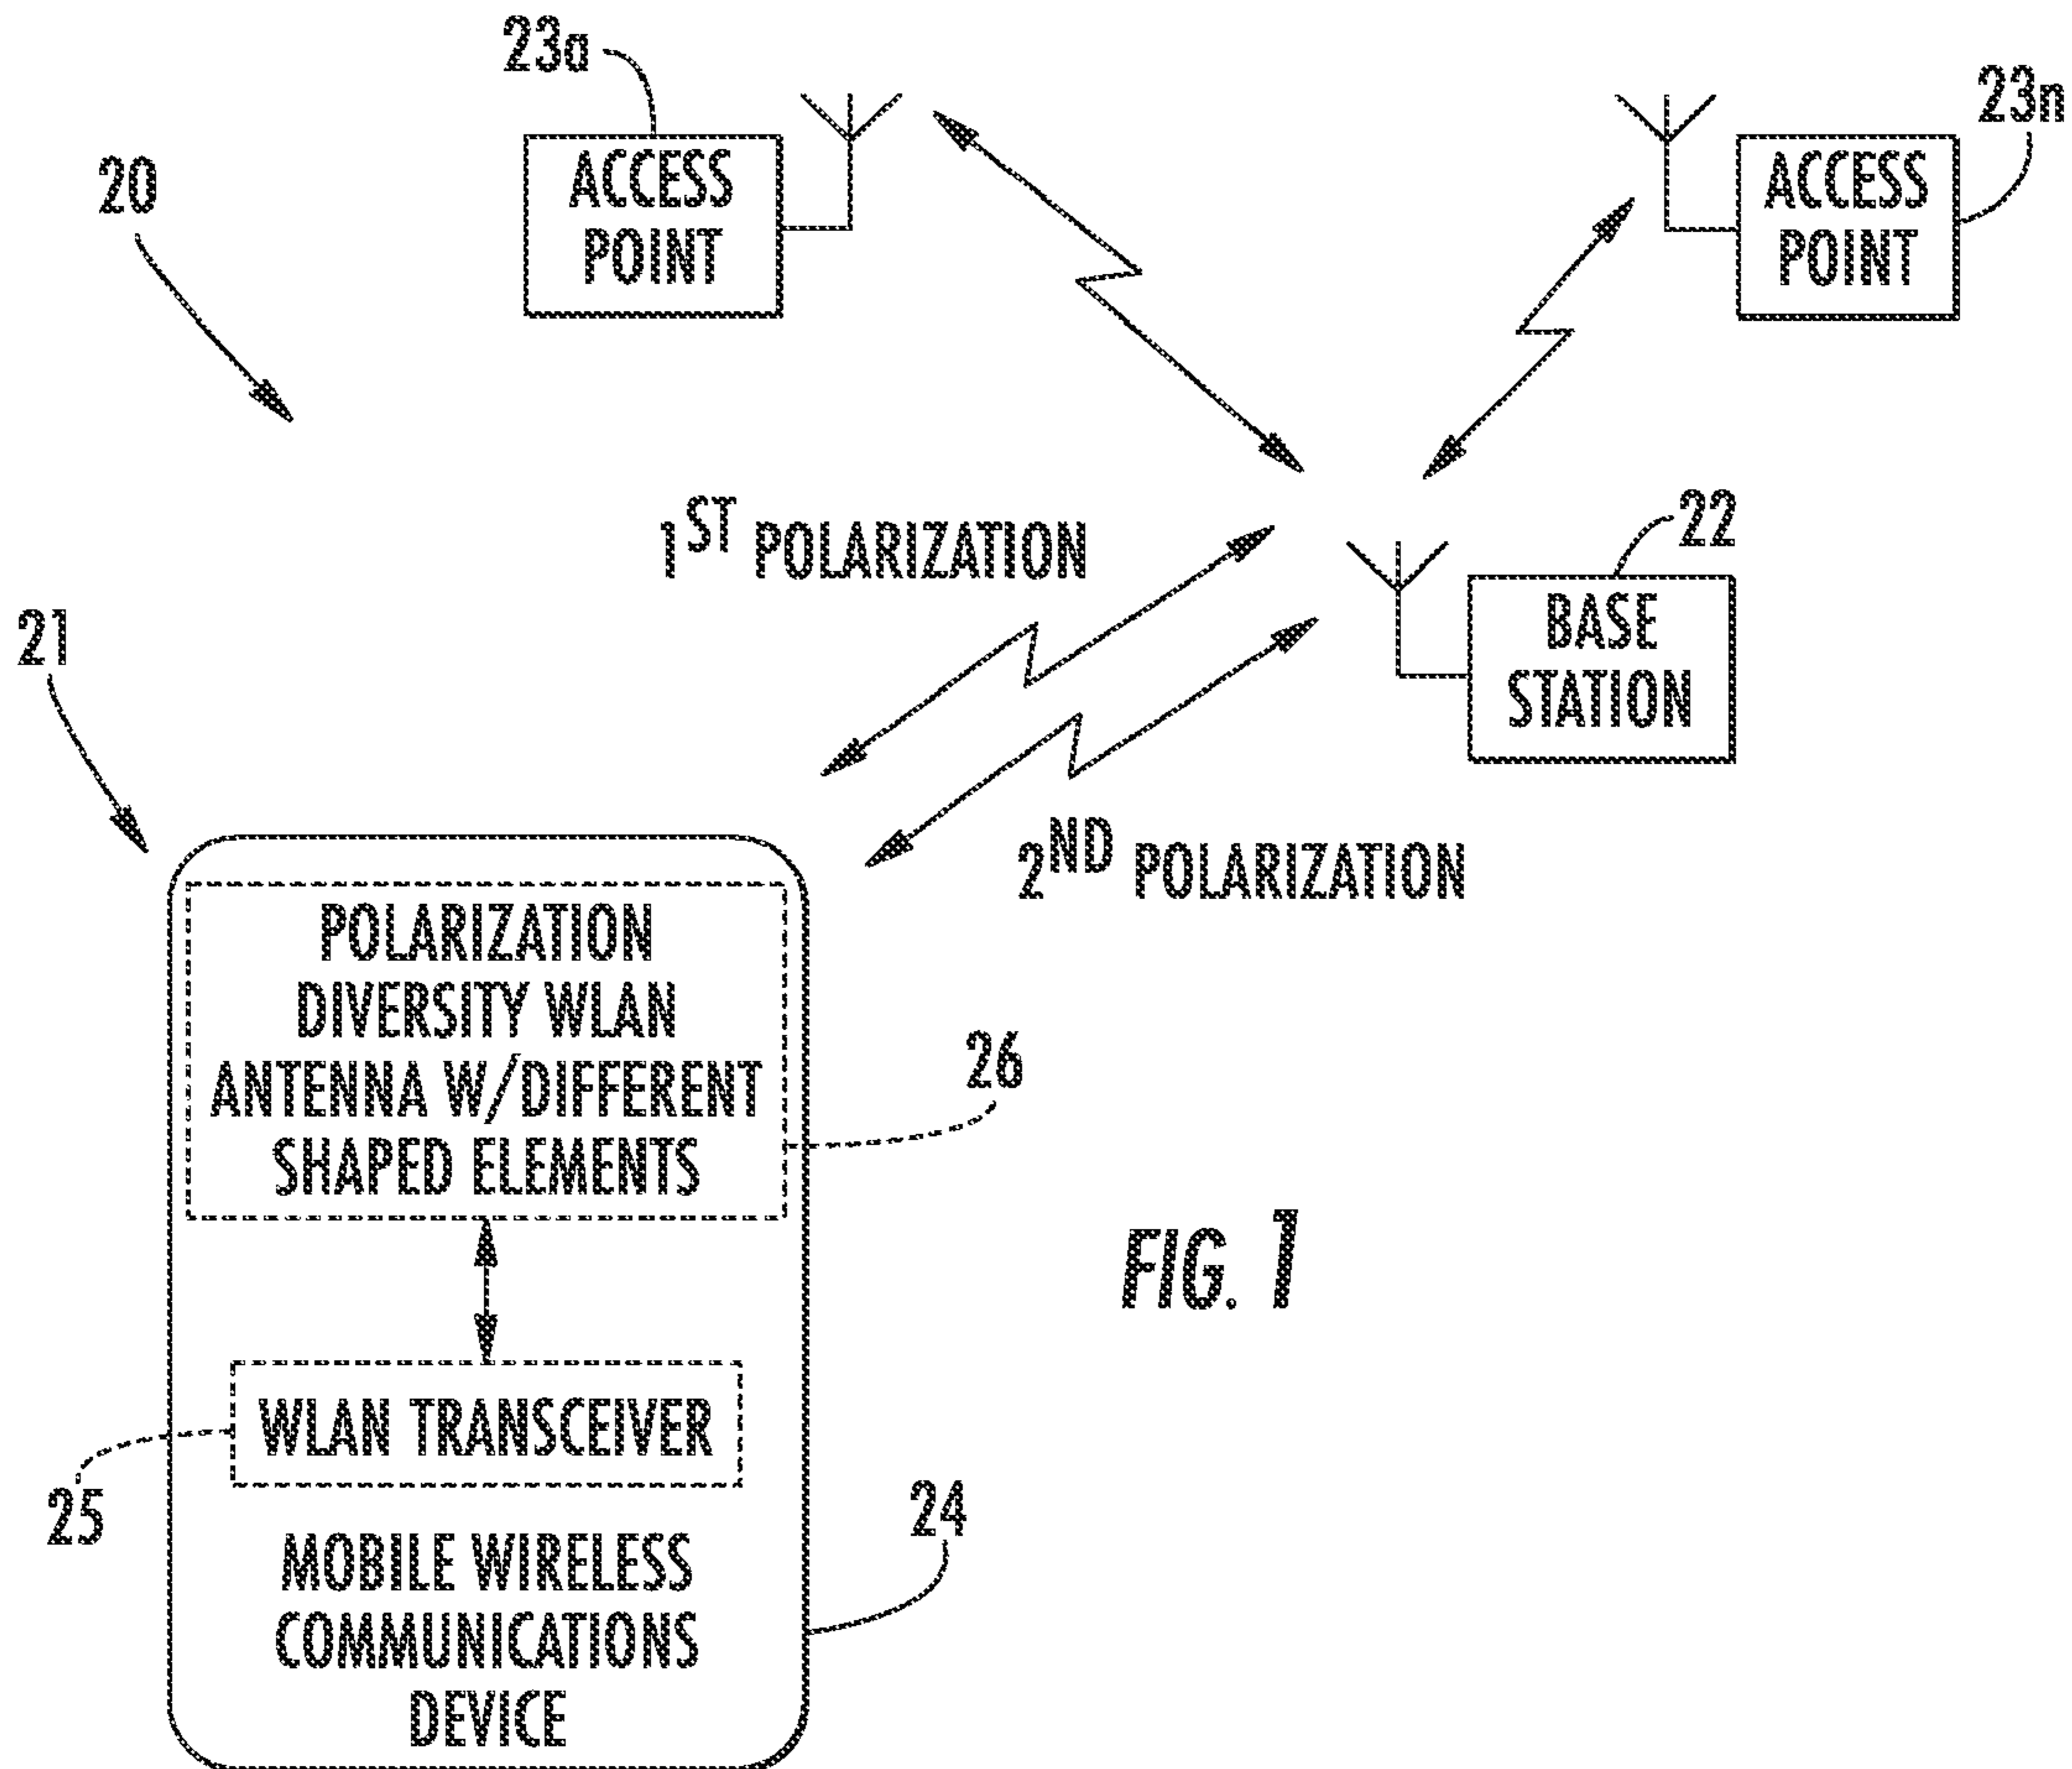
23a

ACCESS POINT

23n

ACCESS POINT

20

$1^{ST}$ POLARIZATION

22

BASE STATION

21

$2^{ND}$ POLARIZATION

POLARIZATION DIVERSITY WLAN ANTENNA W/DIFFERENT SHAPED ELEMENTS

26

FIG. 1

WLAN TRANSCEIVER

25

24

MOBILE WIRELESS COMMUNICATIONS DEVICE